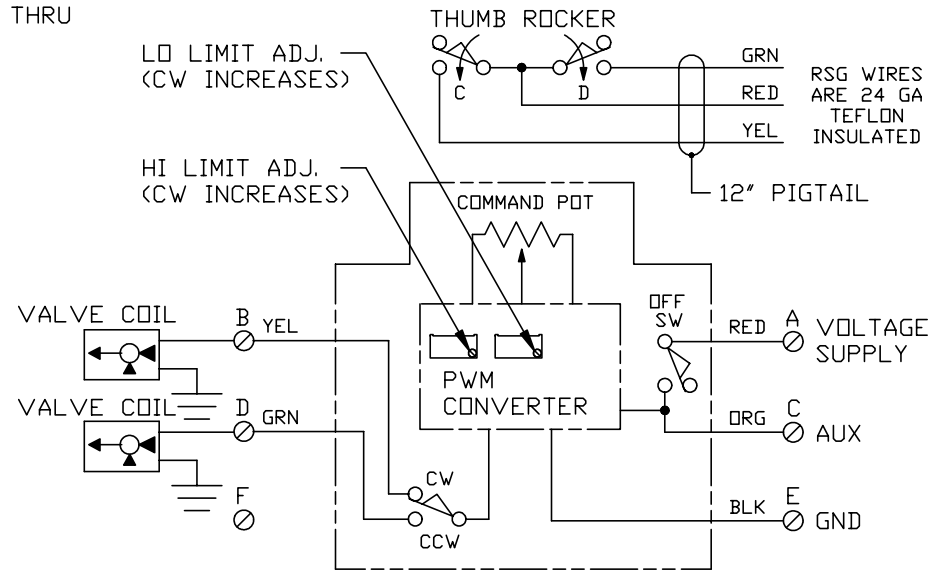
THRU

THUMB ROCKER

C

D

GRN

RED

YEL

RSG WIRES ARE 24 GA TEFLON INSULATED

LO LIMIT ADJ. (CW INCREASES)

HI LIMIT ADJ. (CW INCREASES)

12" PIGTAIL

COMMAND POT

VALVE COIL

B

YEL

VALVE COIL

D

GRN

F

PWM CONVERTER

OFF SW

RED

A

VOLTAGE SUPPLY

ORG

C

AUX

CW

CCW

BLK

E

GND